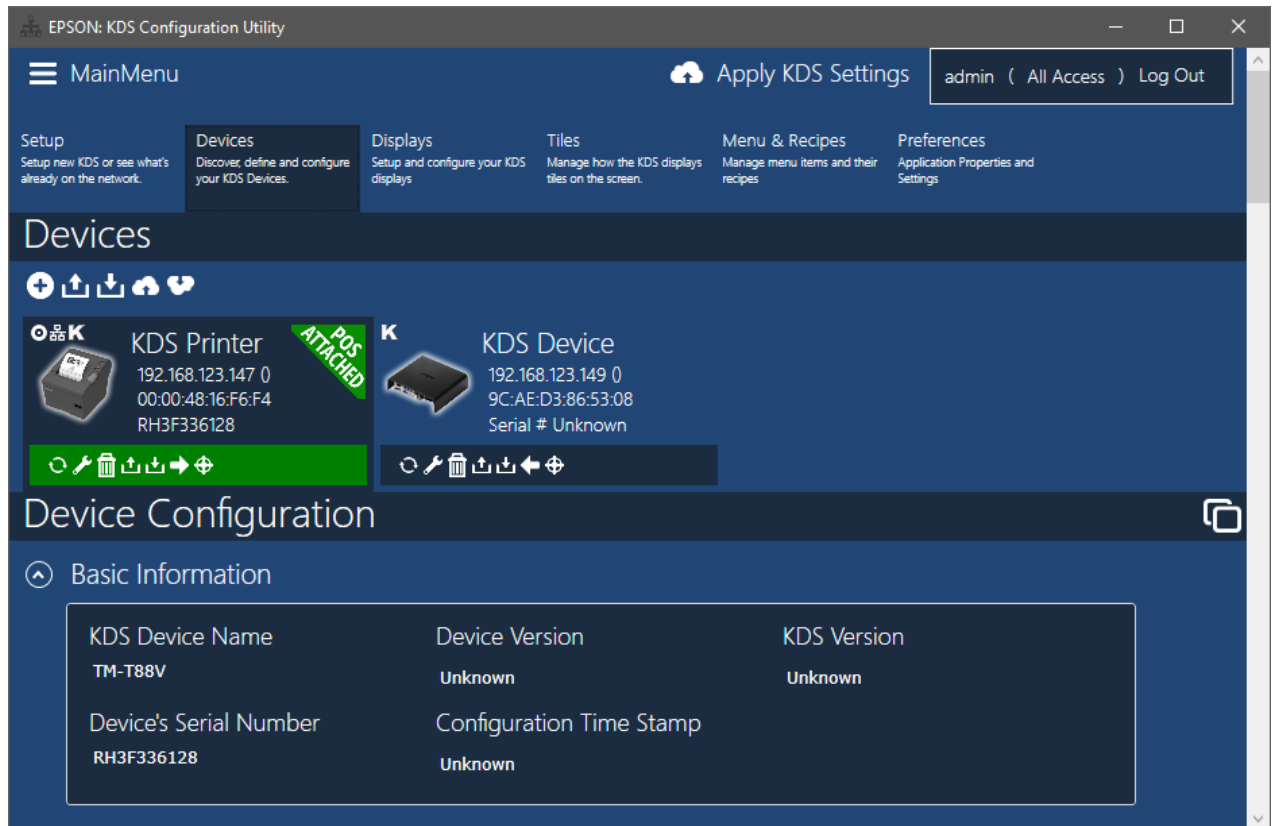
EPSON: KDS Configuration Utility

MainMenu

Apply KDS Settings

admin ( All Access ) Log Out

Setup
Setup new KDS or see what's already on the network.

Devices
Discover, define and configure your KDS Devices.

Displays
Setup and configure your KDS displays

Tiles
Manage how the KDS displays tiles on the screen.

Menu & Recipes
Manage menu items and their recipes

Preferences
Application Properties and Settings

Devices

K
KDS Printer
POS ATTACHED
192.168.123.147 ()
00:00:48:16:F6:F4
RH3F336128

K
KDS Device
192.168.123.149 ()
9C:AE:D3:86:53:08
Serial # Unknown

Device Configuration

Basic Information

KDS Device Name
TM-T88V

Device Version
Unknown

KDS Version
Unknown

Device's Serial Number
RH3F336128

Configuration Time Stamp
Unknown